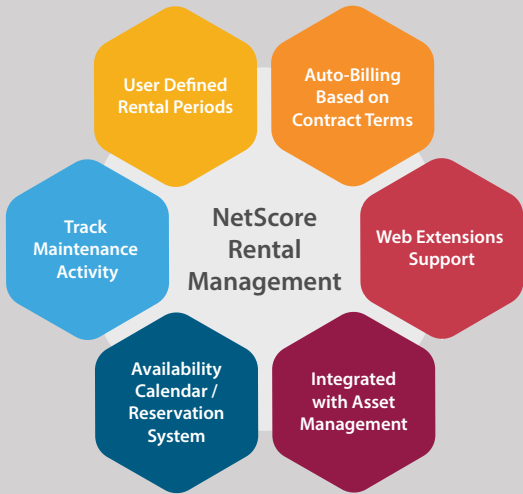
User Defined Rental Periods

Auto-Billing Based on Contract Terms

Track Maintenance Activity

NetScore Rental Management

Web Extensions Support

Availability Calendar / Reservation System

Integrated with Asset Management